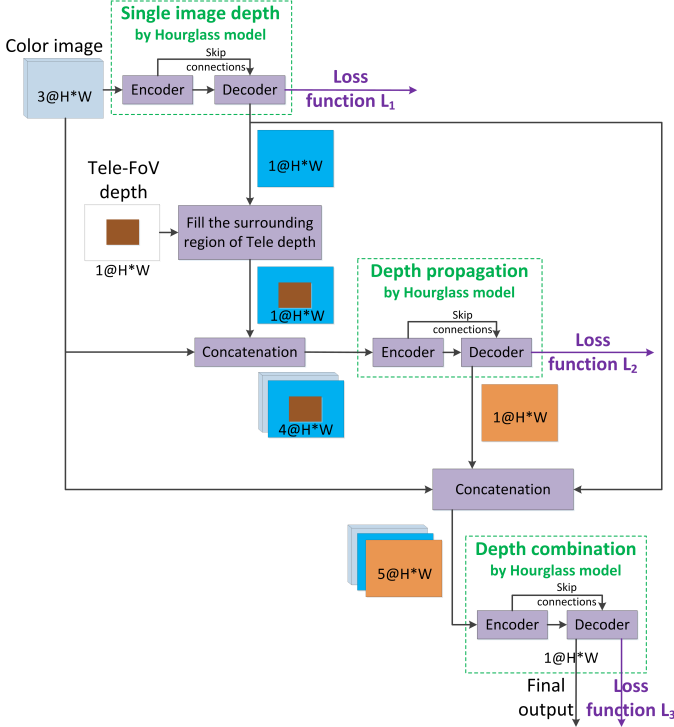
Single image depth by Hourglass model

Color image

3@H*W

Skip connections

Encoder

Decoder

Loss function $L_1$

1@H*W

Tele-FoV depth

1@H*W

Fill the surrounding region of Tele depth

1@H*W

Depth propagation by Hourglass model

Skip connections

Concatenation

Encoder

Decoder

Loss function $L_2$

4@H*W

1@H*W

Concatenation

5@H*W

Depth combination by Hourglass model

Skip connections

Encoder

Decoder

1@H*W

Final output

Loss function $L_3$